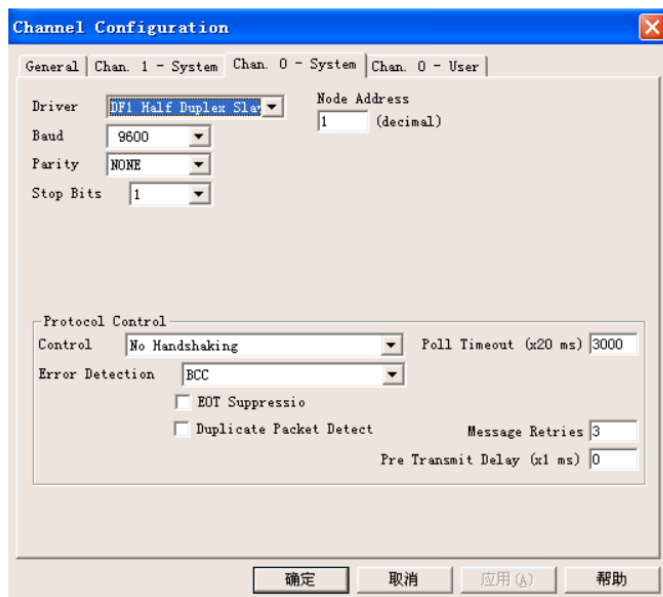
Channel Configuration

General | Chan. 1 - System | Chan. 0 - System | Chan. 0 - User

Driver DF1 Half Duplex Sla
Node Address
1 (decimal)
Baud 9600
Parity NONE
Stop Bits 1

Protocol Control
Control No Handshaking
Poll Timeout (x20 ms) 3000
Error Detection BCC
EOT Suppressio
Duplicate Packet Detect
Message Retries 3
Pre Transmit Delay (x1 ms) 0

确定 取消 应用(A) 帮助